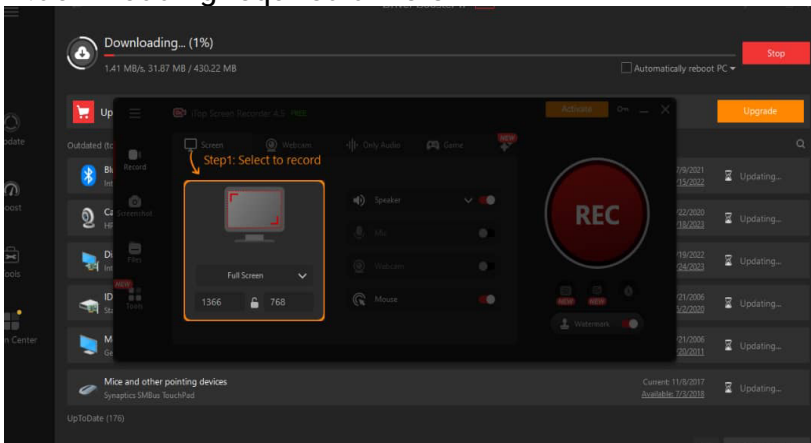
Downloading... (1%)
1.41 MB/s, 31.87 MB / 430.22 MB

Stop

Automatically reboot PC

Upgrade

Outdated

iTop Screen Recorder 4.3 FREE

Activate

Record

Screenshot

Files

Tools

NEW

Screen

Webcam

Only Audio

Game

NEW

Step1: Select to record

Full Screen

1366

768

Speaker

Mic

Webcam

Mouse

REC

NEW

NEW

Watermark

Bl
Int

Ca
HP

Di
Int

ID
Sta

M
Ge

7/8/2021
1/15/2022

22/2020
/18/2023

19/2022
/24/2023

21/2006
1/2/2020

21/2006
20/2011

Updating...

Updating...

Updating...

Updating...

Updating...

Mice and other pointing devices
Synaptics SMBus TouchPad

Current: 11/8/2017
Available: 7/3/2018

Updating...

UpToDate (176)

pdate

oost

ools

n Center